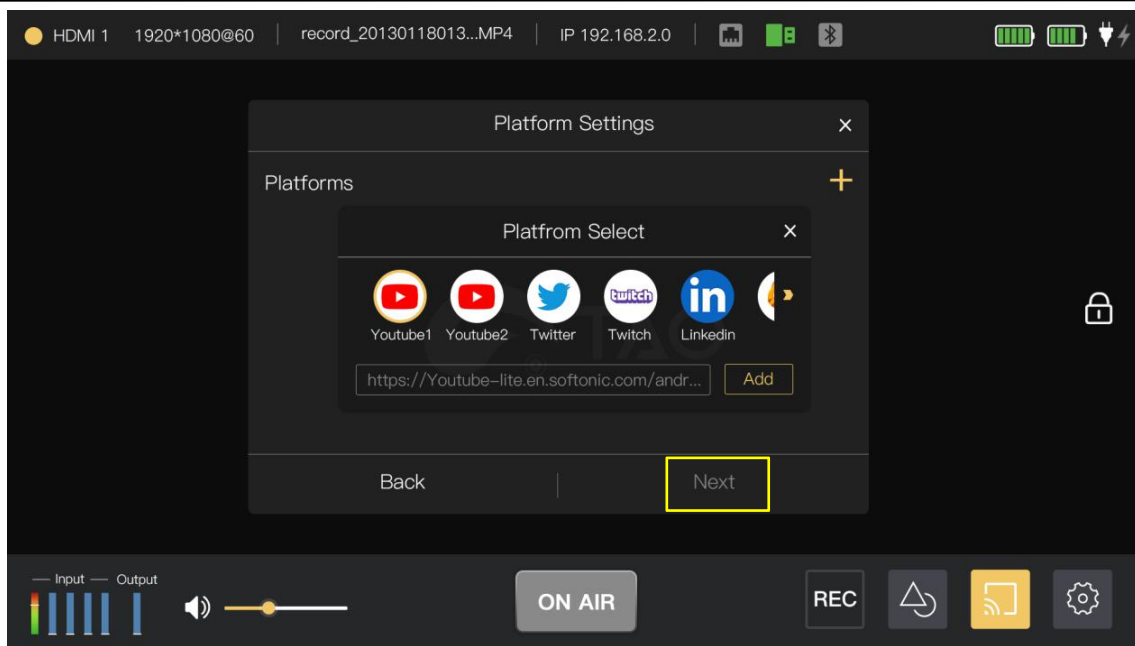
HDMI 1 1920*1080@60 | record_20130118013...MP4 | IP 192.168.2.0

Platform Settings ×

Platforms +

Platfrom Select ×

twitch
in

Youtube1 Youtube2 Twitter Twitch Linkedin

https://Youtube-lite.en.softonic.com/andr... Add

Back | Next

— Input — Output

ON AIR

REC